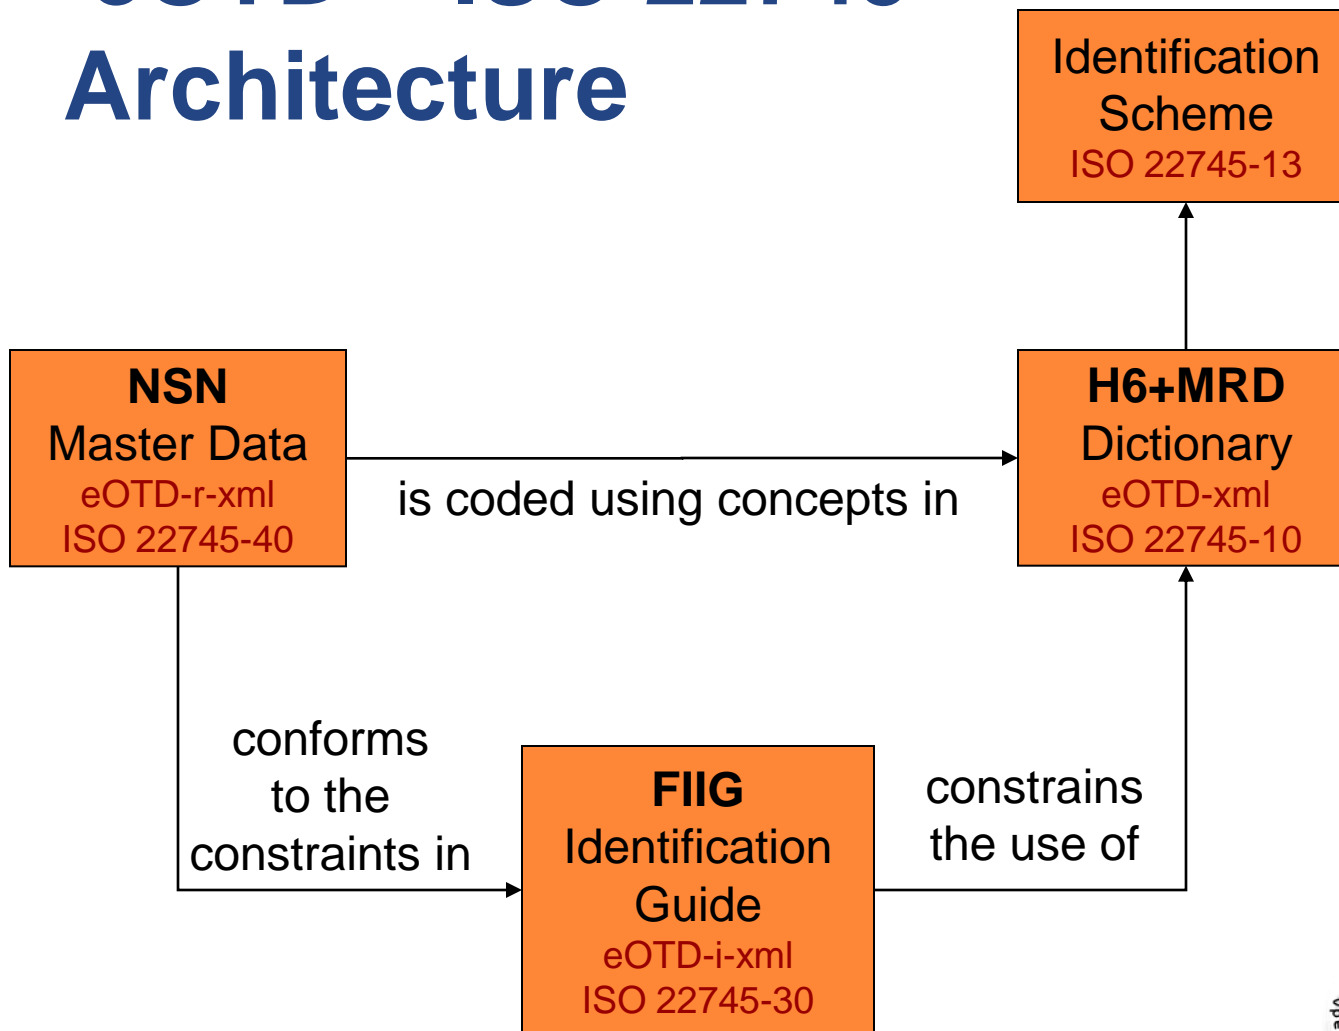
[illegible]
Architecture

Identification Scheme
ISO 22745-13

NSN
Master Data
eOTD-r-xml
ISO 22745-40

is coded using concepts in

H6+MRD
Dictionary
eOTD-xml
ISO 22745-10

conforms to the constraints in

FIIG
Identification Guide
eOTD-i-xml
ISO 22745-30

constrains the use of